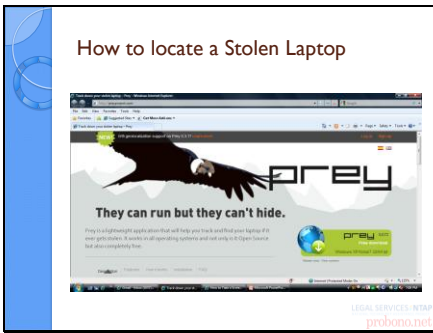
How to locate a Stolen Laptop

Track down your stolen laptop - Prey - Windows Internet Explorer

File Edit View Favorites Tools Help

Favorites

Track down your stolen laptop - Prey

prey

They can run but they can't hide.

Prey is a lightweight application that will help you track and find your laptop if it ever gets stolen. It works in all operating systems and not only is it Open Source but also completely free.

prey

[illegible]

LEGAL SERVICES | NTAP
probono.net